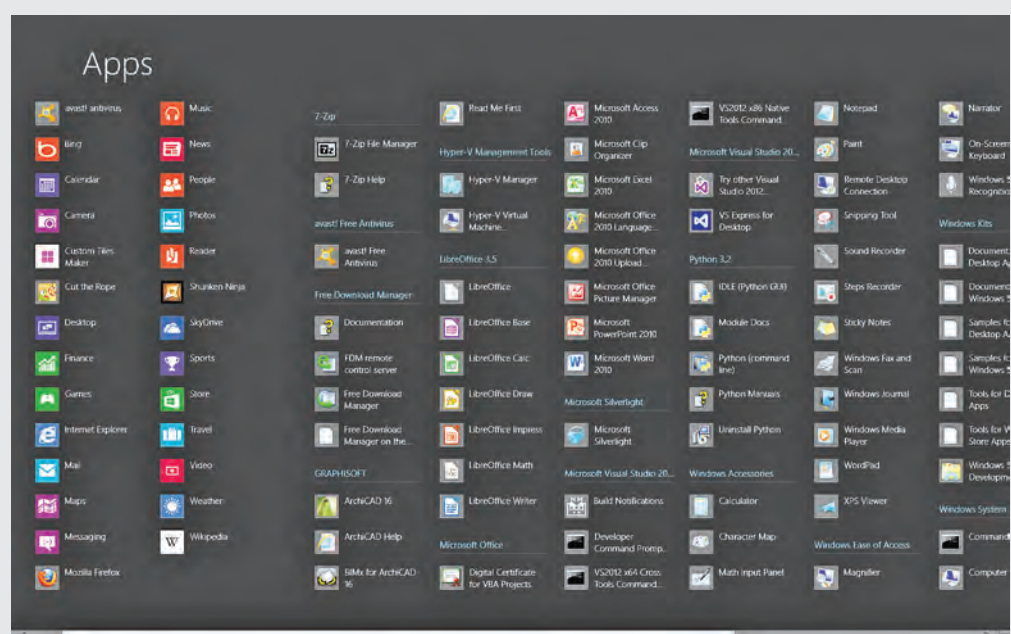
Apps

avast! antivirus
Bing
Calendar
Camera
Custom Tiles Maker
Cut the Rope
Desktop
Finance
Games
Internet Explorer
Mail
Maps
Messaging
Mozilla Firefox

Music
News
People
Photos
Reader
Shuriken Ninja
SkyDrive
Sports
Store
Travel
Video
Weather
Wikipedia

7-Zip
7-Zip File Manager
7-Zip Help
avast! Free Antivirus
avast! Free Antivirus
Free Download Manager
Documentation
FDM remote control server
Free Download Manager
Free Download Manager on the...
GRAPHISOFT
ArchiCAD 16
ArchiCAD Help
BIMx for ArchiCAD 16

Read Me First
Hyper-V Management Tools
Hyper-V Manager
Hyper-V Virtual Machine...
LibreOffice 3.5
LibreOffice
LibreOffice Base
LibreOffice Calc
LibreOffice Draw
LibreOffice Impress
LibreOffice Math
LibreOffice Writer
Microsoft Office
Digital Certificate for VBA Projects

Microsoft Access 2010
Microsoft Clip Organizer
Microsoft Excel 2010
Microsoft Office 2010 Language...
Microsoft Office 2010 Upload...
Microsoft Office Picture Manager
Microsoft PowerPoint 2010
Microsoft Word 2010
Microsoft Silverlight
Microsoft Silverlight
Microsoft Visual Studio 20...
Build Notifications
Developer Command Promp...
VS2012 x64 Cross Tools Command...

VS2012 x86 Native Tools Command...
Microsoft Visual Studio 20...
Try other Visual Studio 2012...
VS Express for Desktop
Python 3.2
IDLE (Python GUI)
Module Docs
Python (command line)
Python Manuals
Uninstall Python
Windows Accessories
Calculator
Character Map
Math Input Panel

Notepad
Paint
Remote Desktop Connection
Snipping Tool
Sound Recorder
Steps Recorder
Sticky Notes
Windows Fax and Scan
Windows Journal
Windows Media Player
WordPad
XPS Viewer
Windows Ease of Access
Magnifier

Narrator
On-Screen Keyboard
Windows S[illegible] Recogniti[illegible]
Windows Kits
Document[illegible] Desktop A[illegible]
Documen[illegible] Windows S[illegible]
Samples f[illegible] Desktop A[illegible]
Samples f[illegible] Windows S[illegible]
Tools for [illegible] Apps
Tools for W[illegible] Store App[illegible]
Windows S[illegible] Developm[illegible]
Windows System
Command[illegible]
Computer